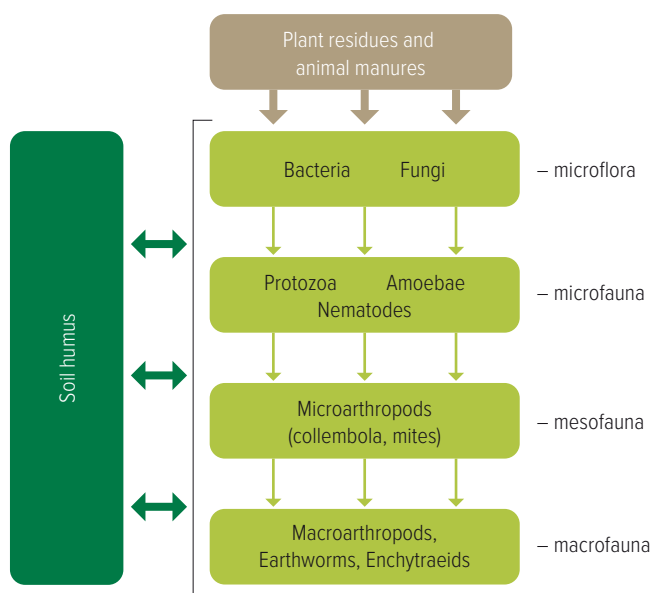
Plant residues and animal manures

Soil humus

Bacteria Fungi
– microflora

Protozoa Amoebae
Nematodes
– microfauna

Microarthropods (collembola, mites)
– mesofauna

Macroarthropods, Earthworms, Enchytraeids
– macrofauna